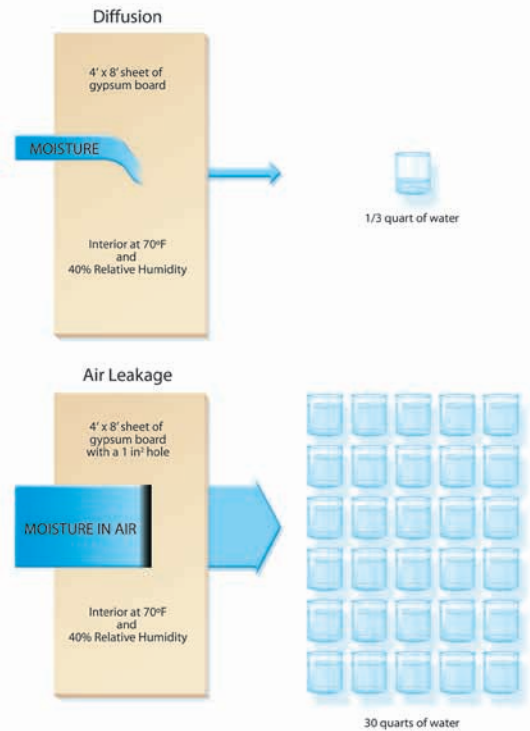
Diffusion

4' x 8' sheet of gypsum board

MOISTURE

1/3 quart of water

Interior at 70ºF and 40% Relative Humidity

Air Leakage

4' x 8' sheet of gypsum board with a 1 in$^2$ hole

MOISTURE IN AIR

Interior at 70ºF and 40% Relative Humidity

30 quarts of water